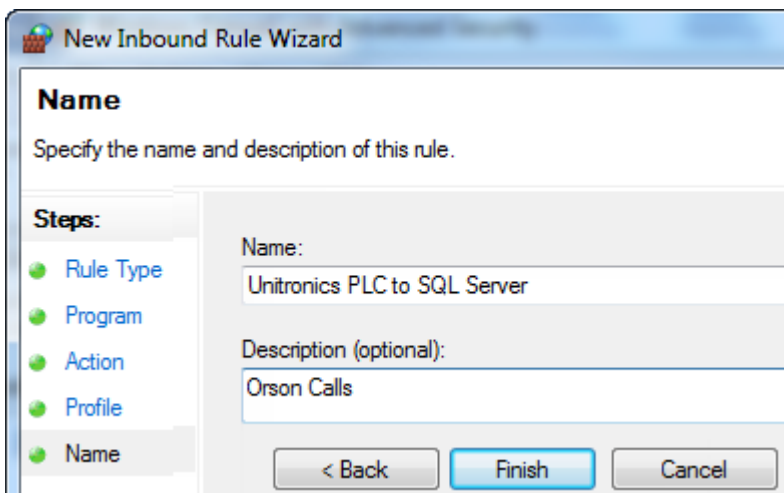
New Inbound Rule Wizard

Name

Specify the name and description of this rule.

Steps:

Rule Type

Program

Action

Profile

Name

Name:

Unitronics PLC to SQL Server

Description (optional):

Orson Calls

< Back

Finish

Cancel